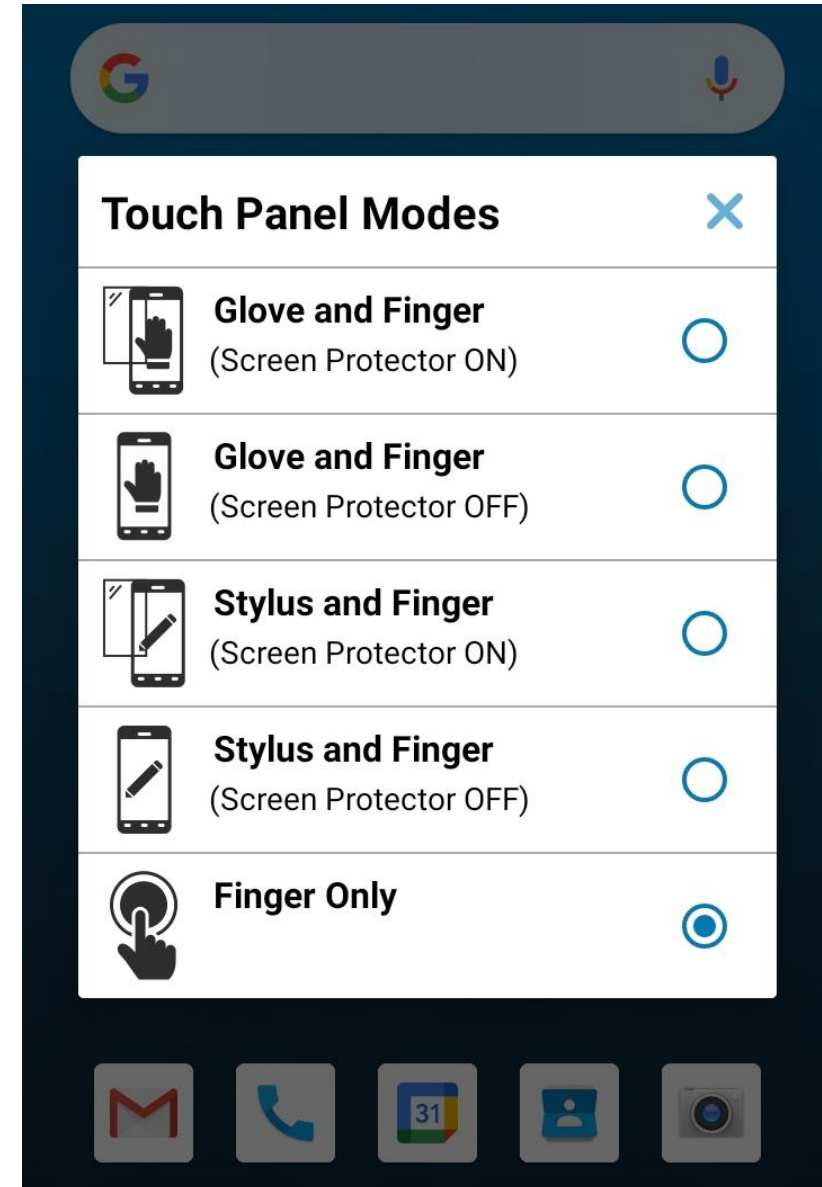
G

Touch Panel Modes

Glove and Finger
(Screen Protector ON)

Glove and Finger
(Screen Protector OFF)

Stylus and Finger
(Screen Protector ON)

Stylus and Finger
(Screen Protector OFF)

Finger Only

31